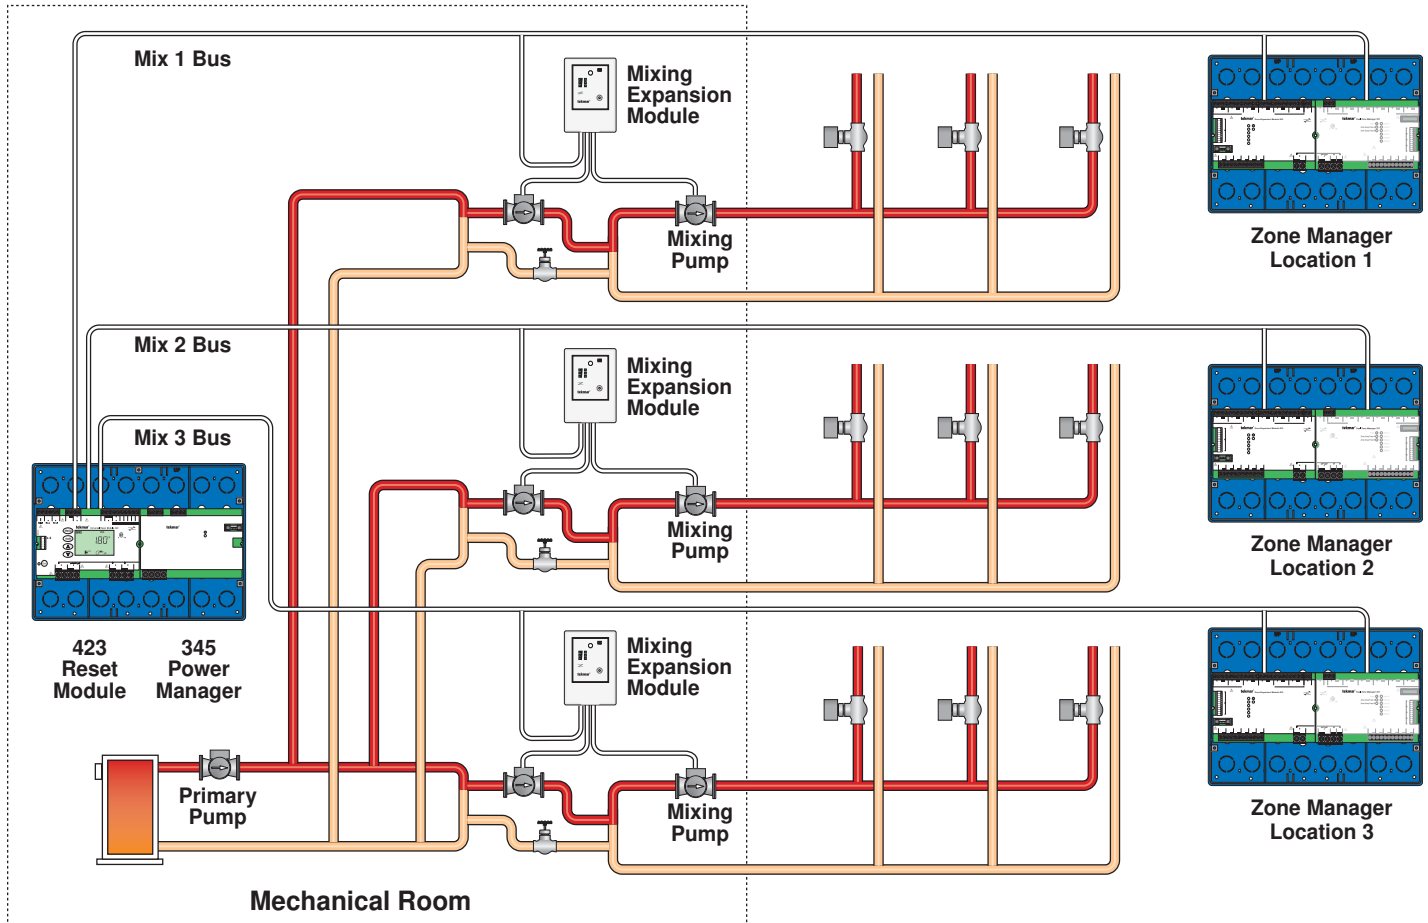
Mix 1 Bus

Mixing Expansion Module

Mixing Pump

Zone Manager Location 1

Mix 2 Bus

Mix 3 Bus

Mixing Expansion Module

Mixing Pump

Zone Manager Location 2

423 Reset Module

345 Power Manager

Mixing Expansion Module

Mixing Pump

Zone Manager Location 3

Primary Pump

Mechanical Room